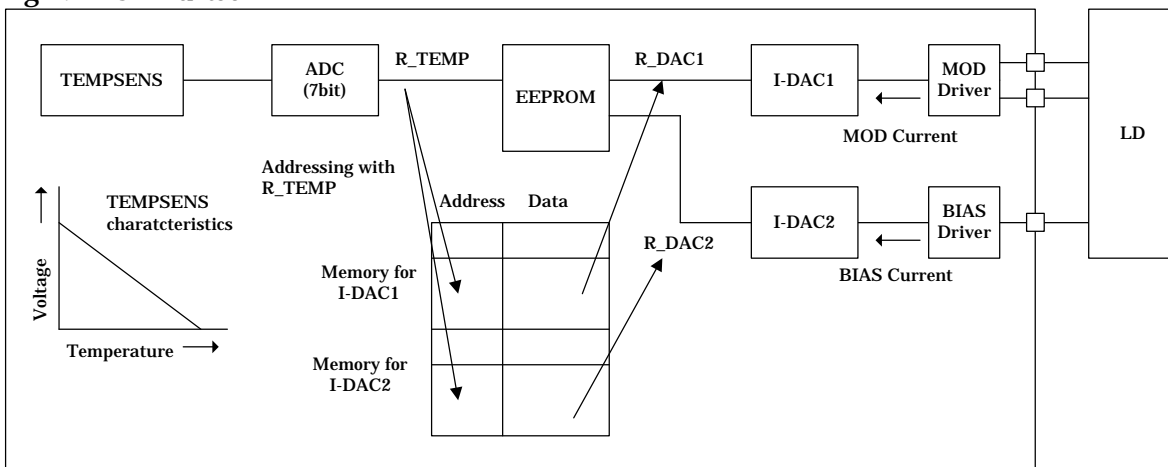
TEMPSENS

ADC
(7bit)

R_TEMP

EEPROM

R_DAC1

I-DAC1

MOD
Driver

MOD Current

LD

Addressing with
R_TEMP

TEMPSENS
charatcteristics

Voltage

Temperature

Address Data

Memory for
I-DAC1

Memory for
I-DAC2

R_DAC2

I-DAC2

BIAS
Driver

BIAS Current